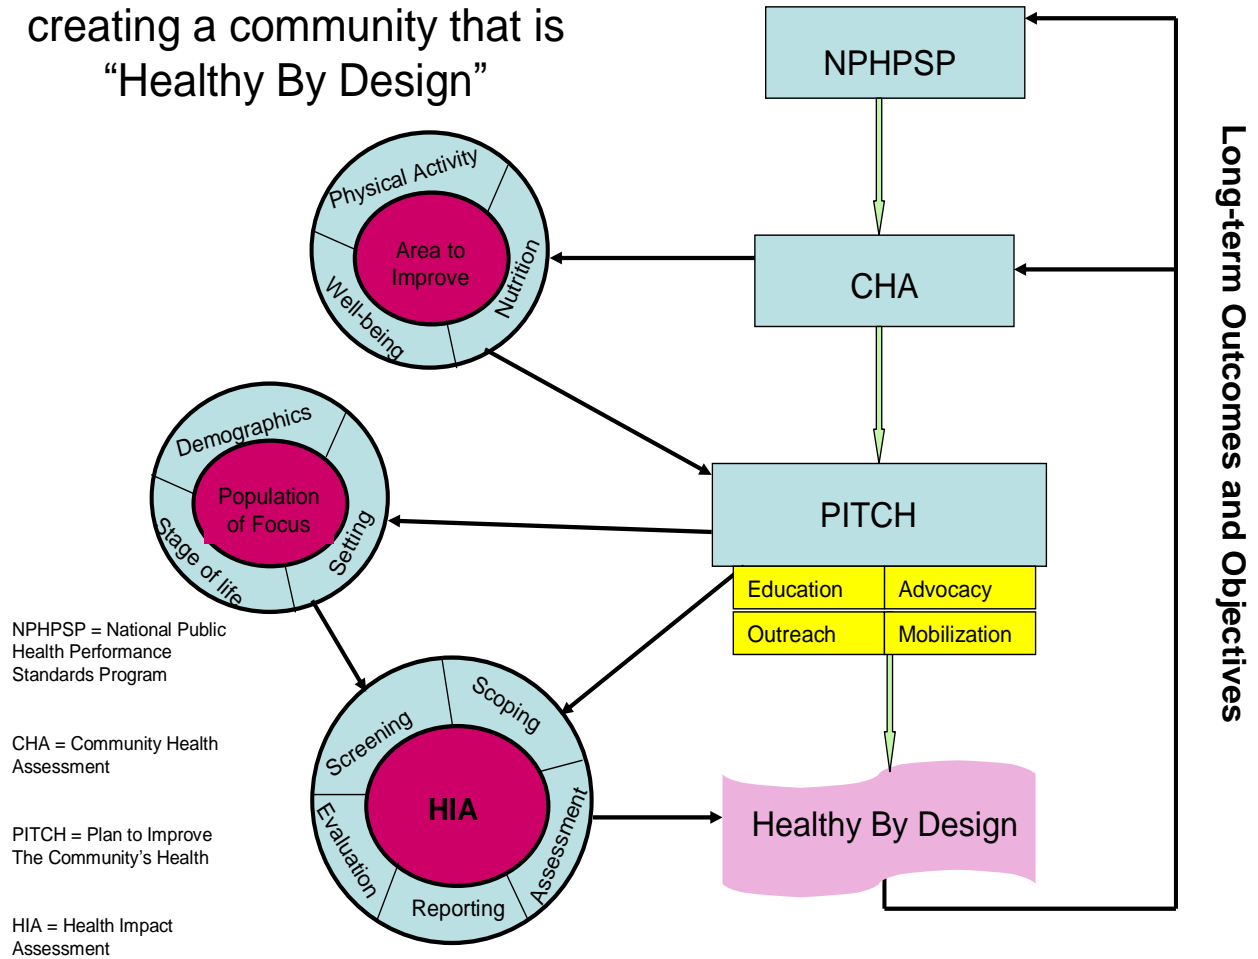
creating a community that is "Healthy By Design"

NPHPSP

CHA

PITCH

Education | Advocacy
Outreach | Mobilization

Healthy By Design

Long-term Outcomes and Objectives

Physical Activity
Area to Improve
Nutrition
Well-being

Demographics
Population of Focus
Setting
Stage of life

Screening
Scoping
HIA
Assessment
Reporting
Evaluation

NPHPSP = National Public Health Performance Standards Program

CHA = Community Health Assessment

PITCH = Plan to Improve The Community's Health

HIA = Health Impact Assessment